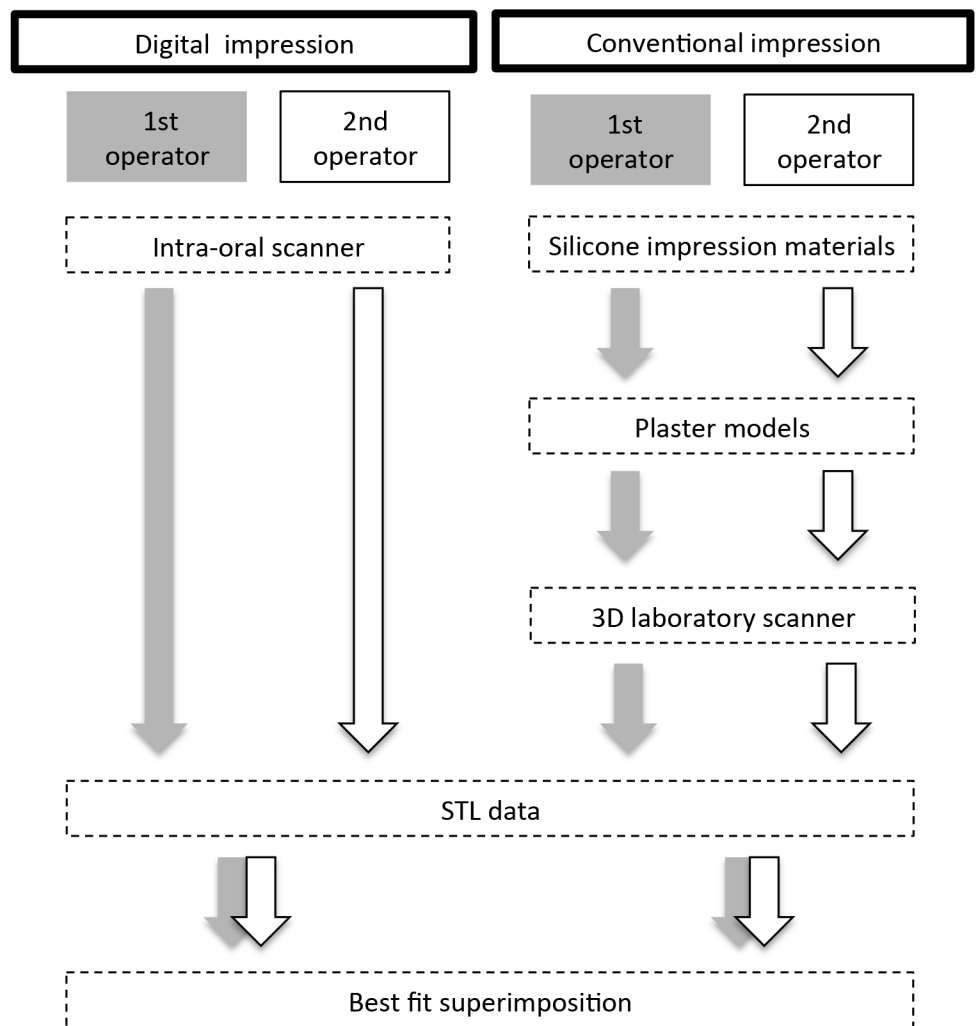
Digital impression

Conventional impression

1st operator

2nd operator

1st operator

2nd operator

Intra-oral scanner

Silicone impression materials

Plaster models

3D laboratory scanner

STL data

Best fit superimposition